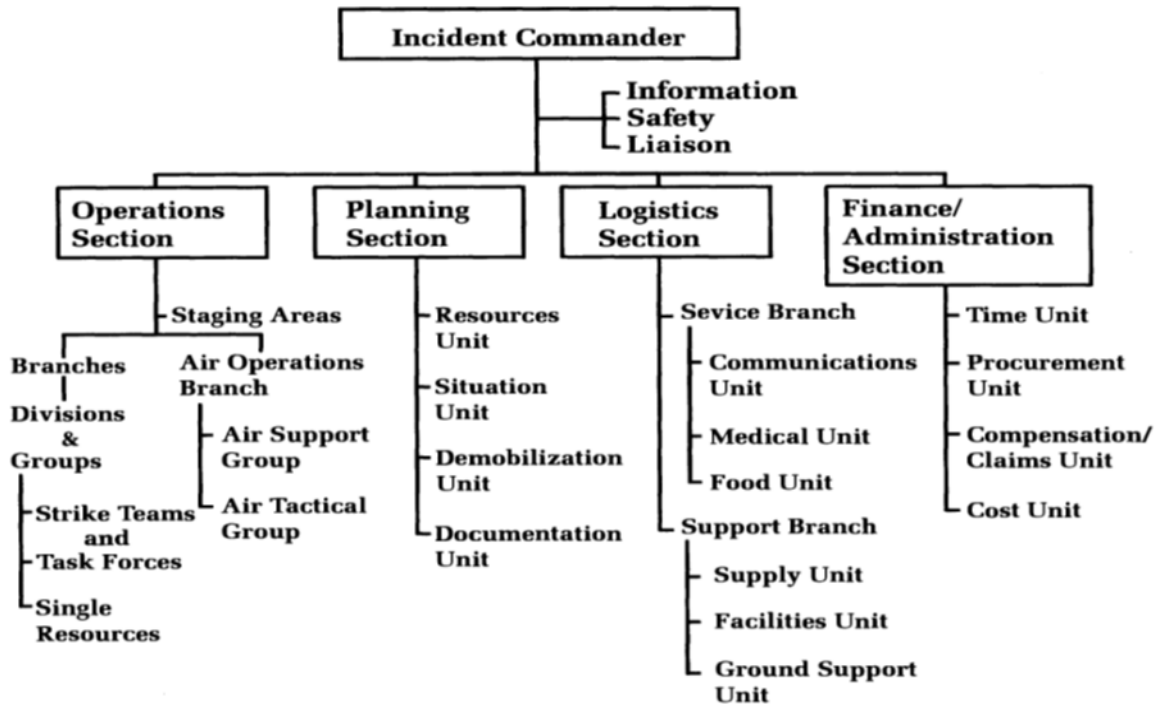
Incident Commander

Information
Safety
Liaison

Operations Section

Staging Areas

Branches

Divisions & Groups

Strike Teams and Task Forces

Single Resources

Air Operations Branch

Air Support Group

Air Tactical Group

Planning Section

Resources Unit

Situation Unit

Demobilization Unit

Documentation Unit

Logistics Section

Sevice Branch

Communications Unit

Medical Unit

Food Unit

Support Branch

Supply Unit

Facilities Unit

Ground Support Unit

Finance/ Administration Section

Time Unit

Procurement Unit

Compensation/ Claims Unit

Cost Unit